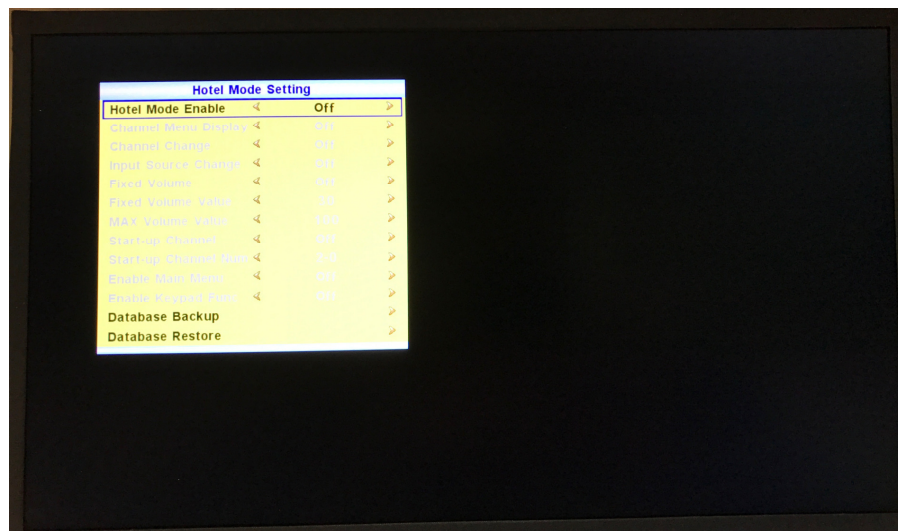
Hotel Mode Setting

| | | | |
|---|---|---|---|
| Hotel Mode Enable | ◄ | Off | ► |
| Channel Menu Display | ◄ | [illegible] | ► |
| Channel Change | ◄ | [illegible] | ► |
| Input Source Change | ◄ | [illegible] | ► |
| Fixed Volume | ◄ | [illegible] | ► |
| Fixed Volume Value | ◄ | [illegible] | ► |
| MAX Volume Value | ◄ | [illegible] | ► |
| Start-up Channel | ◄ | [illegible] | ► |
| Start-up Channel Num | ◄ | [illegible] | ► |
| Enable Main Menu | ◄ | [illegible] | ► |
| Enable Keypad Func | ◄ | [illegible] | ► |
| Database Backup | | | ► |
| Database Restore | | | ► |